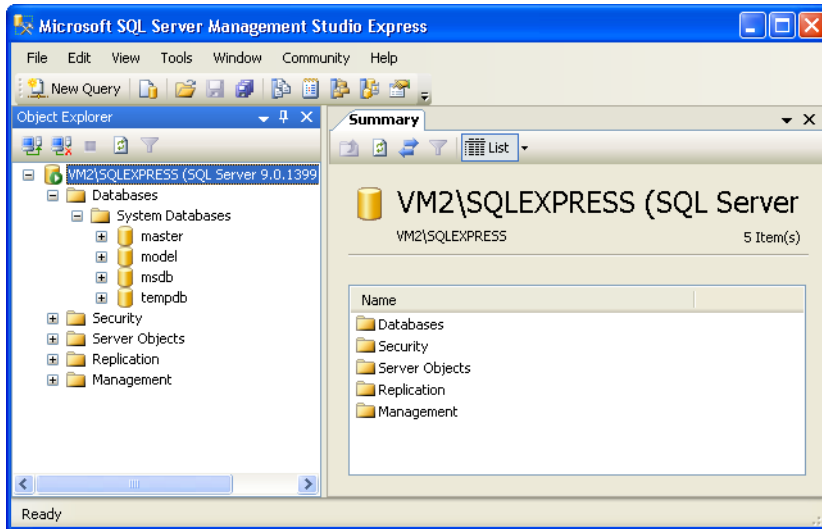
Microsoft SQL Server Management Studio Express

File Edit View Tools Window Community Help

New Query

Object Explorer

VM2\SQLEXPRESS (SQL Server 9.0.1399

Databases

System Databases

master

model

msdb

tempdb

Security

Server Objects

Replication

Management

Summary

List

VM2\SQLEXPRESS (SQL Server

VM2\SQLEXPRESS

5 Item(s)

| Name |
|---|
| Databases |
| Security |
| Server Objects |
| Replication |
| Management |

Ready